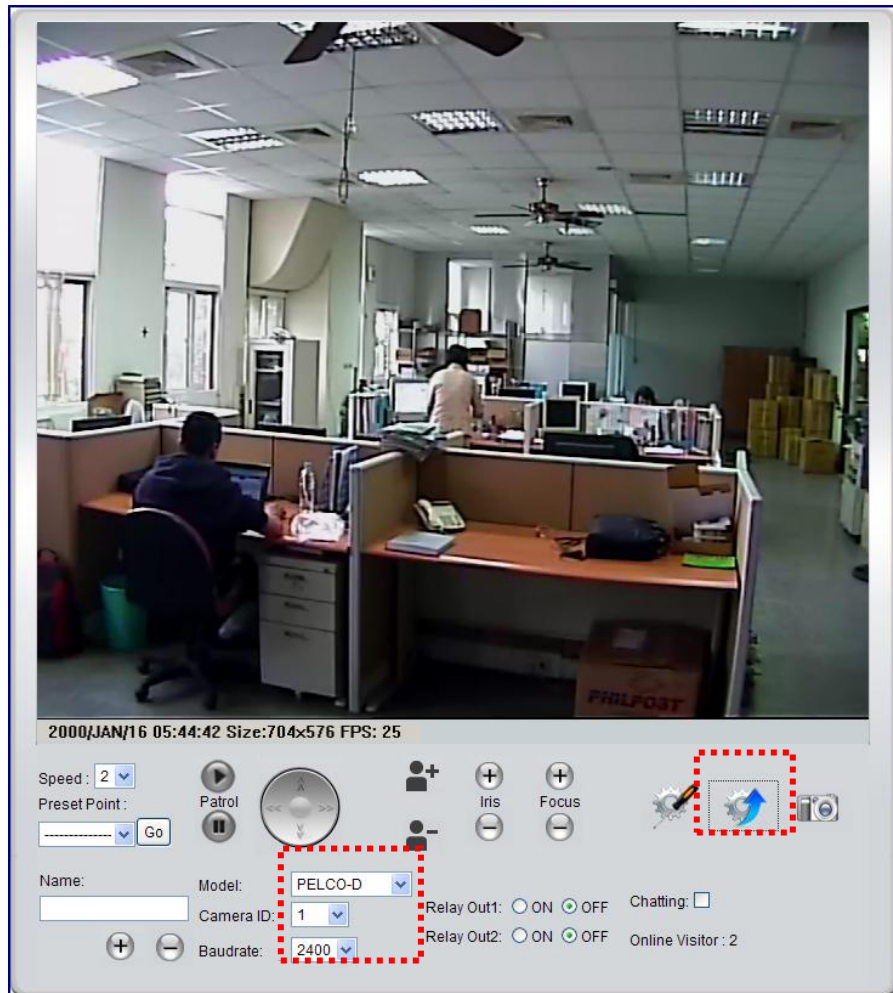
2000/JAN/16 05:44:42 Size:704x576 FPS: 25

Speed : 2
Preset Point :
--------------- Go

Patrol

Iris

Focus

Name:

Model: PELCO-D
Camera ID: 1
Baudrate: 2400

Relay Out1: ON OFF
Relay Out2: ON OFF

Chatting:

Online Visitor : 2

PHILPOST